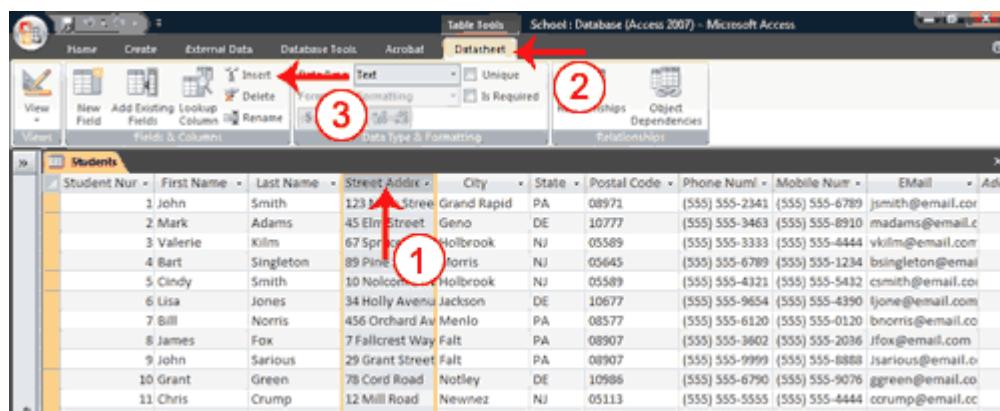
Table Tools School : Database (Access 2007) - Microsoft Access

Home Create External Data Database Tools Acrobat Datasheet

View
Views

New Field Add Existing Fields Lookup Column
Insert
Delete
Rename
Fields & Columns

Data Type: Text
Format: Formatting
Unique
Is Required
Data Type & Formatting

Relationships Object Dependencies
Relationships

1 2 3

Students

| Student Nur | First Name | Last Name | Street Addre | City | State | Postal Code | Phone Numl | Mobile Num | EMail | Ad |
|---|---|---|---|---|---|---|---|---|---|---|
| 1 | John | Smith | 123 M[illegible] Stree | Grand Rapid | PA | 08971 | (555) 555-2341 | (555) 555-6789 | jsmith@email.cor | |
| 2 | Mark | Adams | 45 Elm Street | Geno | DE | 10777 | (555) 555-3463 | (555) 555-8910 | madams@email.c | |
| 3 | Valerie | Kilm | 67 Spr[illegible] | Holbrook | NJ | 05589 | (555) 555-3333 | (555) 555-4444 | vkilm@email.com | |
| 4 | Bart | Singleton | 89 Pine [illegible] | Morris | NJ | 05645 | (555) 555-6789 | (555) 555-1234 | bsingleton@emai | |
| 5 | Cindy | Smith | 10 Nolco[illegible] | Holbrook | NJ | 05589 | (555) 555-4321 | (555) 555-5432 | csmith@email.cor | |
| 6 | Lisa | Jones | 34 Holly Avenu | Jackson | DE | 10677 | (555) 555-9654 | (555) 555-4390 | ljone@email.com | |
| 7 | Bill | Norris | 456 Orchard Av | Menlo | PA | 08577 | (555) 555-6120 | (555) 555-0120 | bnorris@email.co | |
| 8 | James | Fox | 7 Fallcrest Way | Falt | PA | 08907 | (555) 555-3602 | (555) 555-2036 | Jfox@email.com | |
| 9 | John | Sarious | 29 Grant Street | Falt | PA | 08907 | (555) 555-9999 | (555) 555-8888 | Jsarious@email.c | |
| 10 | Grant | Green | 78 Cord Road | Notley | DE | 10986 | (555) 555-6790 | (555) 555-9076 | ggreen@email.co | |
| 11 | Chris | Crump | 12 Mill Road | Newnez | NJ | 05113 | (555) 555-5555 | (555) 555-4444 | ccrump@email.c | |